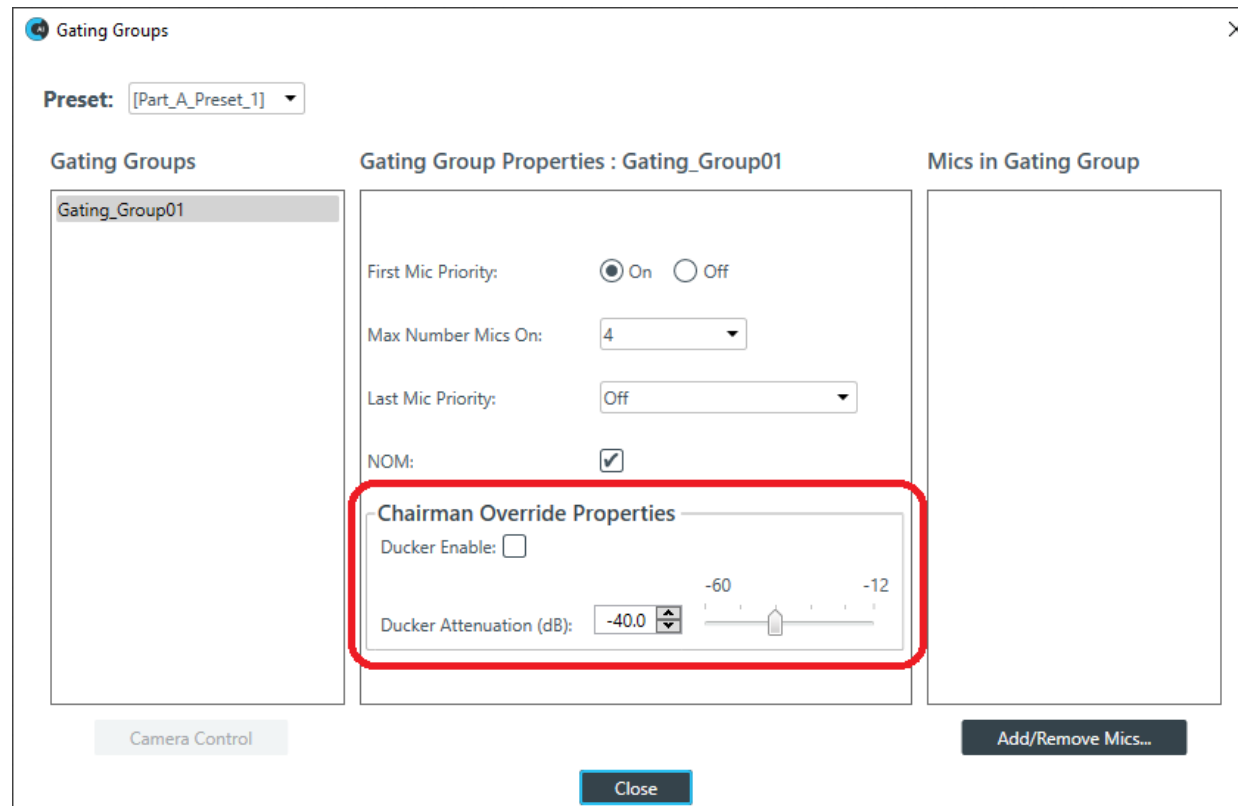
Gating Groups

Preset: [Part_A_Preset_1]

Gating Groups

Gating_Group01

Gating Group Properties : Gating_Group01

First Mic Priority: On Off

Max Number Mics On: 4

Last Mic Priority: Off

NOM:

Chairman Override Properties

Ducker Enable:

-60 -12

Ducker Attenuation (dB): -40.0

Mics in Gating Group

Camera Control

Add/Remove Mics...

Close